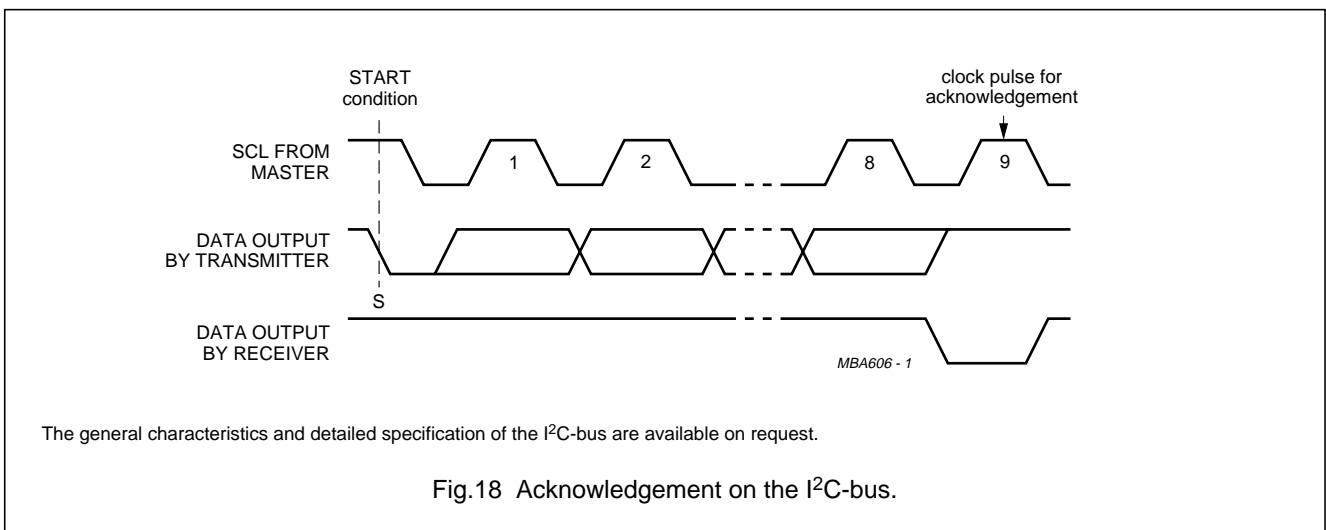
START condition

clock pulse for acknowledgement

SCL FROM MASTER

1

2

8

9

DATA OUTPUT BY TRANSMITTER

S

DATA OUTPUT BY RECEIVER

MBA606 - 1

The general characteristics and detailed specification of the I$^2$C-bus are available on request.

Fig.18 Acknowledgement on the I$^2$C-bus.